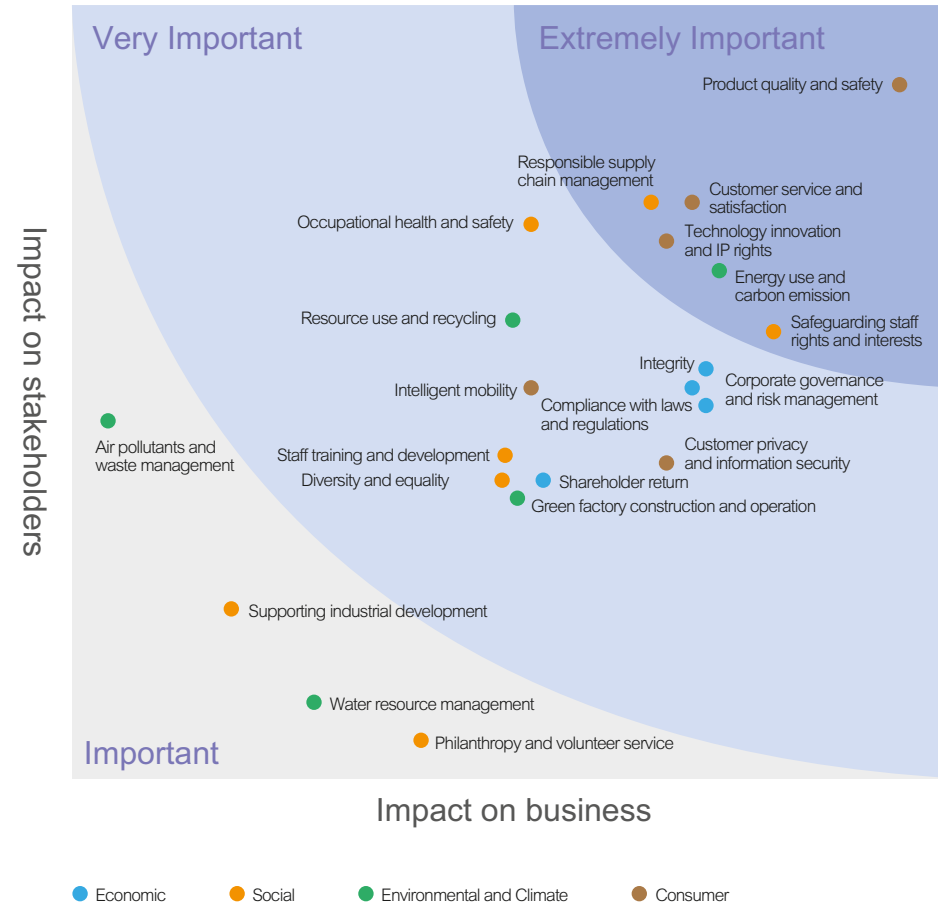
Very Important

Extremely Important

Product quality and safety

Responsible supply chain management

Customer service and satisfaction

Occupational health and safety

Technology innovation and IP rights

Energy use and carbon emission

Resource use and recycling

Safeguarding staff rights and interests

Integrity

Intelligent mobility

Corporate governance and risk management

Compliance with laws and regulations

Air pollutants and waste management

Customer privacy and information security

Staff training and development

Diversity and equality

Shareholder return

Green factory construction and operation

Supporting industrial development

Water resource management

Philanthropy and volunteer service

Important

Impact on stakeholders

Impact on business

Economic Social Environmental and Climate Consumer